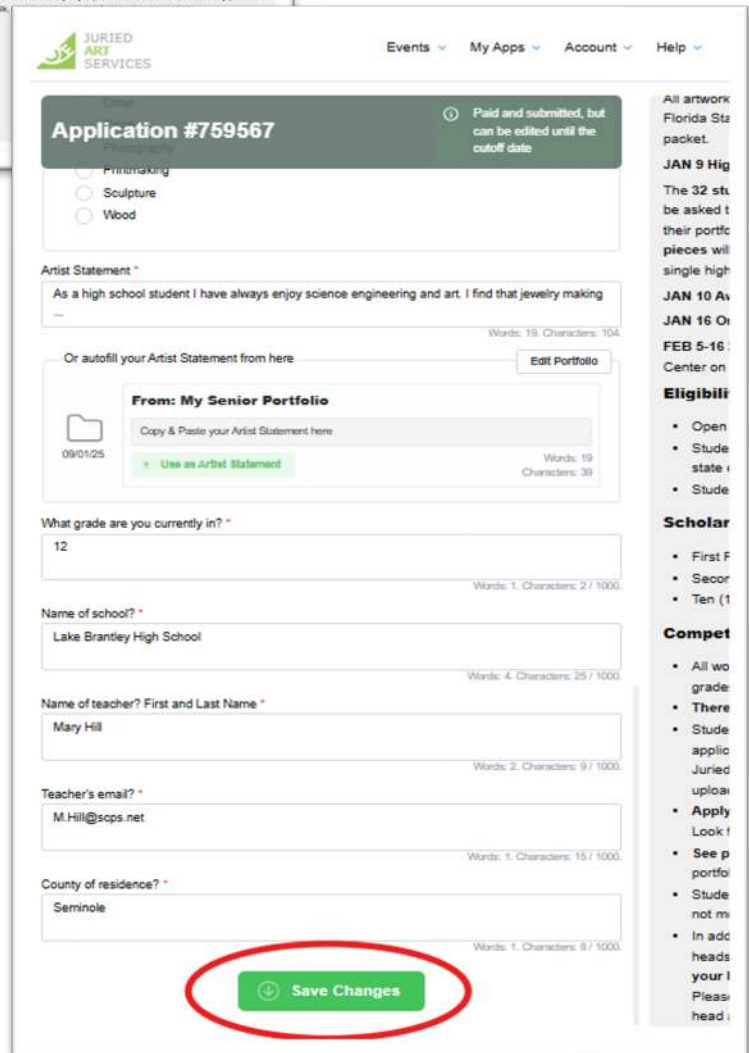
JURIED ART SERVICES

Events My Apps Account Help

Application #759567

Paid and submitted, but can be edited until the cutoff date

Other
Photography
Printmaking
Sculpture
Wood

Artist Statement *

As a high school student I have always enjoy science engineering and art. I find that jewelry making ...

Words: 19. Characters: 104.

Or autofill your Artist Statement from here

Edit Portfolio

From: My Senior Portfolio

Copy & Paste your Artist Statement here

09/01/25

Use as Artist Statement

Words: 19
Characters: 39

What grade are you currently in? *

12

Words: 1. Characters: 2 / 1000.

Name of school? *

Lake Brantley High School

Words: 4. Characters: 25 / 1000.

Name of teacher? First and Last Name *

Mary Hill

Words: 2. Characters: 9 / 1000.

Teacher's email? *

M.Hill@scps.net

Words: 1. Characters: 15 / 1000.

County of residence? *

Seminole

Words: 1. Characters: 8 / 1000.

Save Changes

All artwork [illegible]
Florida Sta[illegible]
packet.

JAN 9 Hig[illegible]

The 32 stu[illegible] be asked t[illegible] their portfo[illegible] pieces wil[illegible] single high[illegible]

JAN 10 Av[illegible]

JAN 16 Or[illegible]

FEB 5-16 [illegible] Center on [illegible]

Eligibili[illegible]

• Open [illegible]
• Stude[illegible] state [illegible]
• Stude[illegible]

Scholar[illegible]

• First F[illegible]
• Secor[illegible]
• Ten (1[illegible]

Compet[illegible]

• All wo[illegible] grade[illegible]
• There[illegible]
• Stude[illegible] applic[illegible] Juried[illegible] uploa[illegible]
• Apply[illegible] Look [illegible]
• See p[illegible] portfol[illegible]
• Stude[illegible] not m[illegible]
• In add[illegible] heads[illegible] your l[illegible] Pleas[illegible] head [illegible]